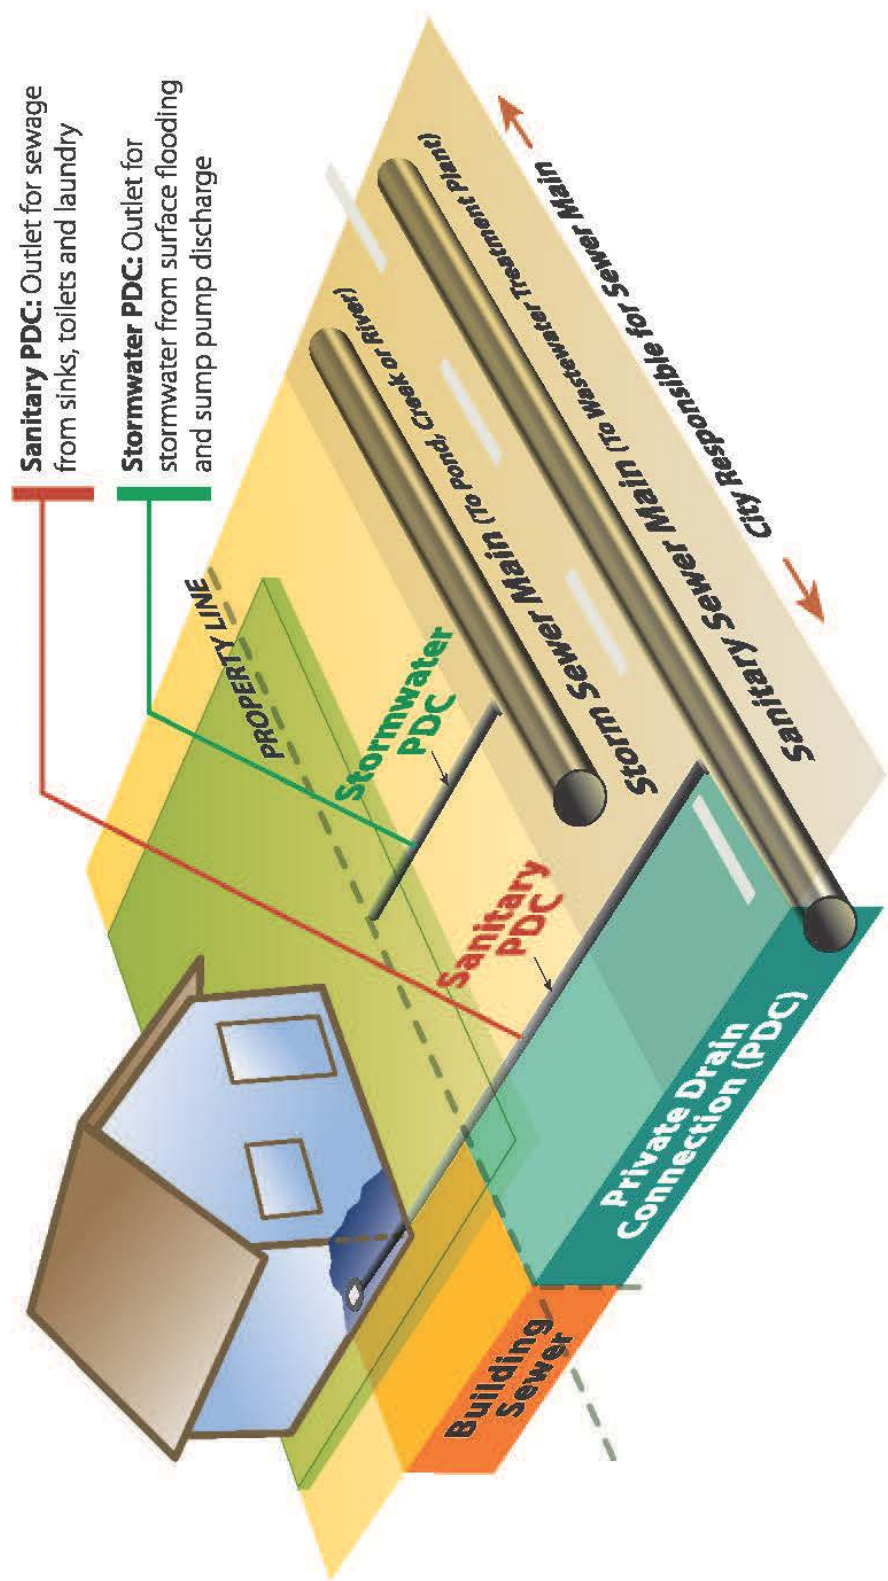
Sanitary PDC: Outlet for sewage from sinks, toilets and laundry

Stormwater PDC: Outlet for stormwater from surface flooding and sump pump discharge

PROPERTY LINE

Stormwater PDC

Sanitary PDC

Storm Sewer Main (To Pond, Creek or River)

Sanitary Sewer Main (To Wastewater Treatment Plant)

City Responsible for Sewer Main

Private Drain Connection (PDC)

Building Sewer